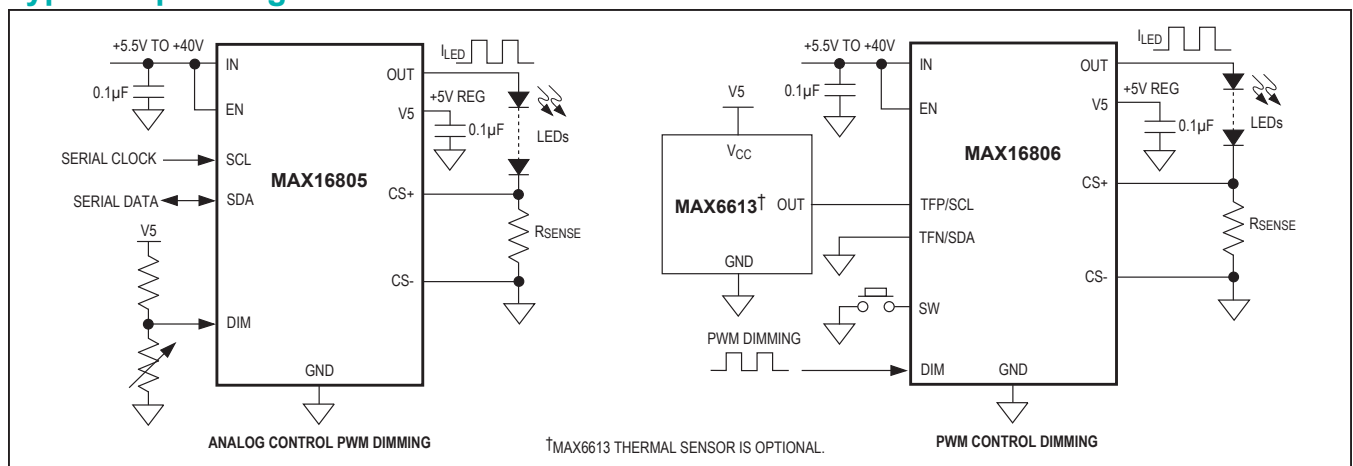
+5.5V TO +40V
0.1µF
IN
EN
OUT
$I_{LED}$
+5V REG
V5
0.1µF
LEDs
SERIAL CLOCK
SCL
SERIAL DATA
SDA
MAX16805
CS+
$R_{SENSE}$
V5
CS-
DIM
GND
ANALOG CONTROL PWM DIMMING

+5.5V TO +40V
0.1µF
IN
EN
OUT
$I_{LED}$
+5V REG
V5
0.1µF
LEDs
V5
$V_{CC}$
MAX16806
MAX6613†
OUT
TFP/SCL
TFN/SDA
CS+
$R_{SENSE}$
GND
CS-
SW
PWM DIMMING
DIM
GND
PWM CONTROL DIMMING

†MAX6613 THERMAL SENSOR IS OPTIONAL.